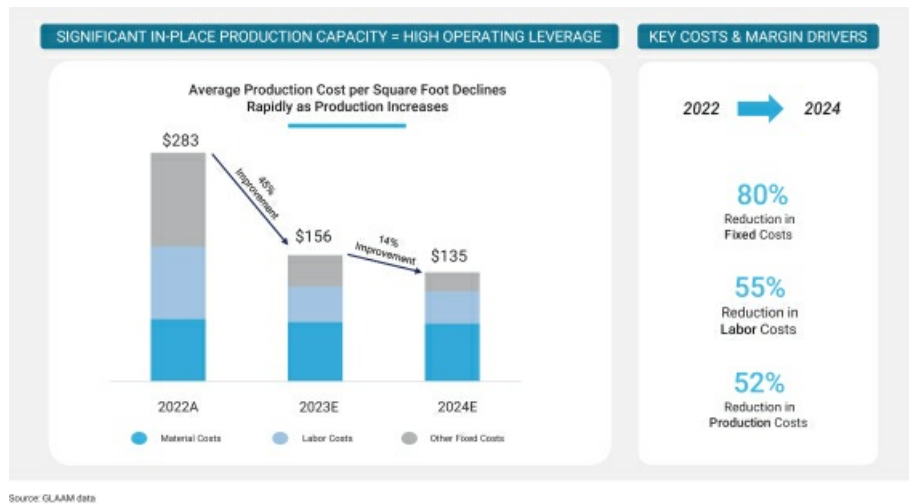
SIGNIFICANT IN-PLACE PRODUCTION CAPACITY = HIGH OPERATING LEVERAGE

Average Production Cost per Square Foot Declines Rapidly as Production Increases

$283

45% Improvement

$156

14% Improvement

$135

2022A

2023E

2024E

Material Costs

Labor Costs

Other Fixed Costs

KEY COSTS & MARGIN DRIVERS

2022

2024

80%
Reduction in
Fixed Costs

55%
Reduction in
Labor Costs

52%
Reduction in
Production Costs

Source: GLAAM data